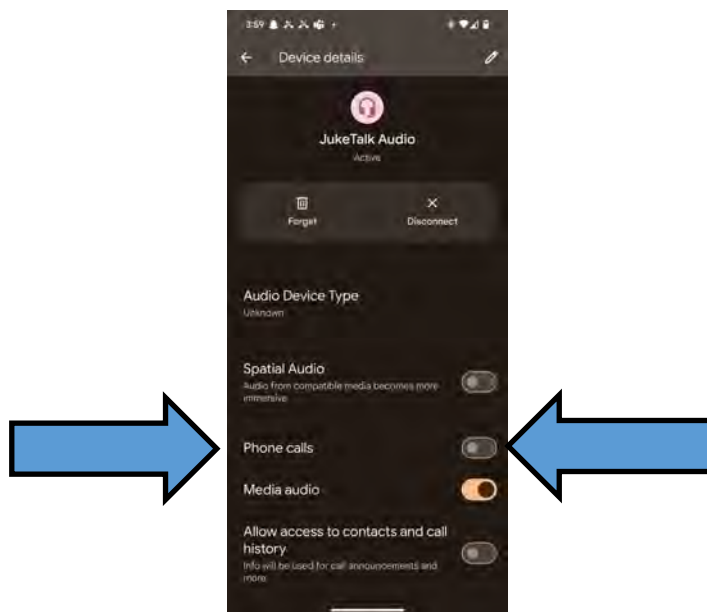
3:59

Device details

JukeTalk Audio

Active

Forget

Disconnect

Audio Device Type

Unknown

Spatial Audio

Audio from compatible media becomes more immersive

Phone calls

Media audio

Allow access to contacts and call history

Info will be used for call announcements and more